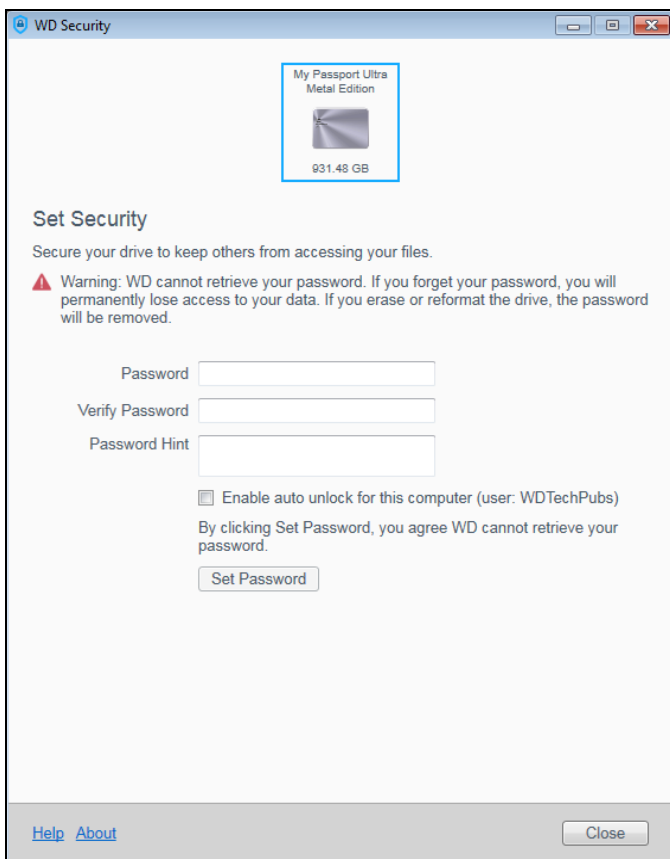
WD Security

My Passport Ultra Metal Edition

931.48 GB

Set Security

Secure your drive to keep others from accessing your files.

Warning: WD cannot retrieve your password. If you forget your password, you will permanently lose access to your data. If you erase or reformat the drive, the password will be removed.

Password

Verify Password

Password Hint

Enable auto unlock for this computer (user: WDTechPubs)

By clicking Set Password, you agree WD cannot retrieve your password.

Set Password

Help About

Close